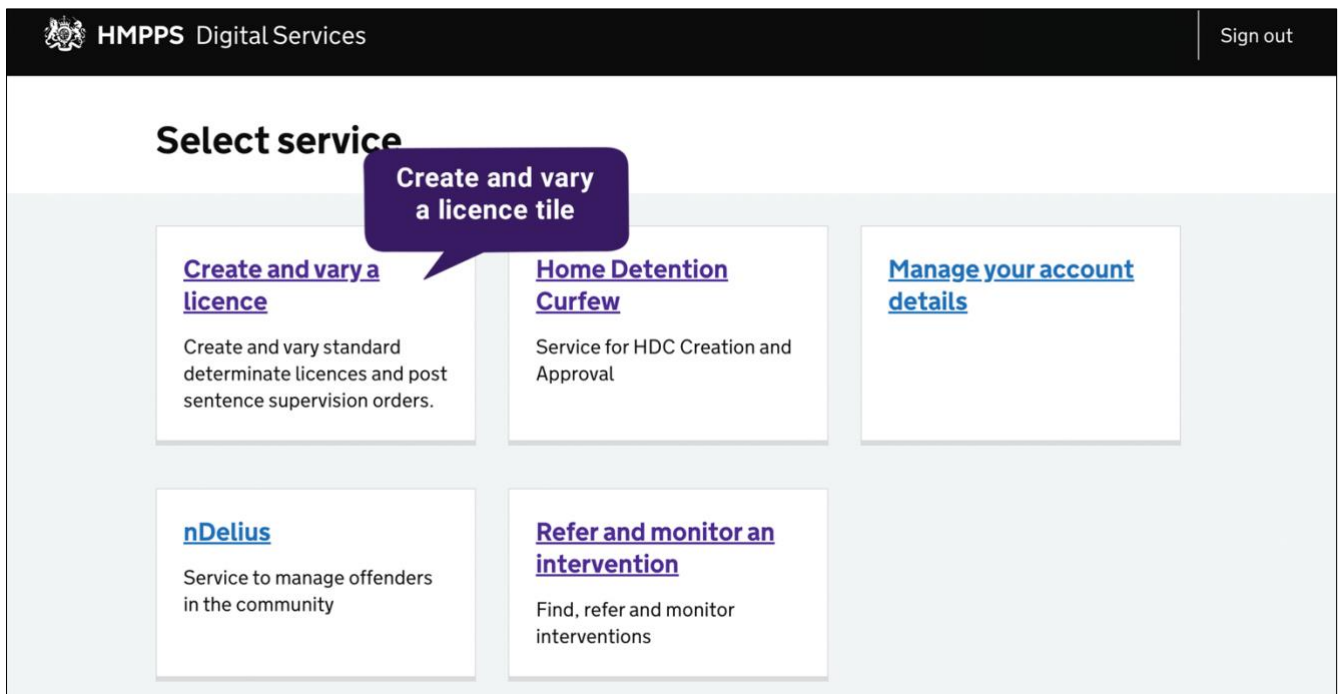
HMPPS Digital Services

Sign out

Select service

Create and vary a licence tile

Create and vary a licence

Create and vary standard determinate licences and post sentence supervision orders.

Home Detention Curfew

Service for HDC Creation and Approval

Manage your account details

nDelius

Service to manage offenders in the community

Refer and monitor an intervention

Find, refer and monitor interventions